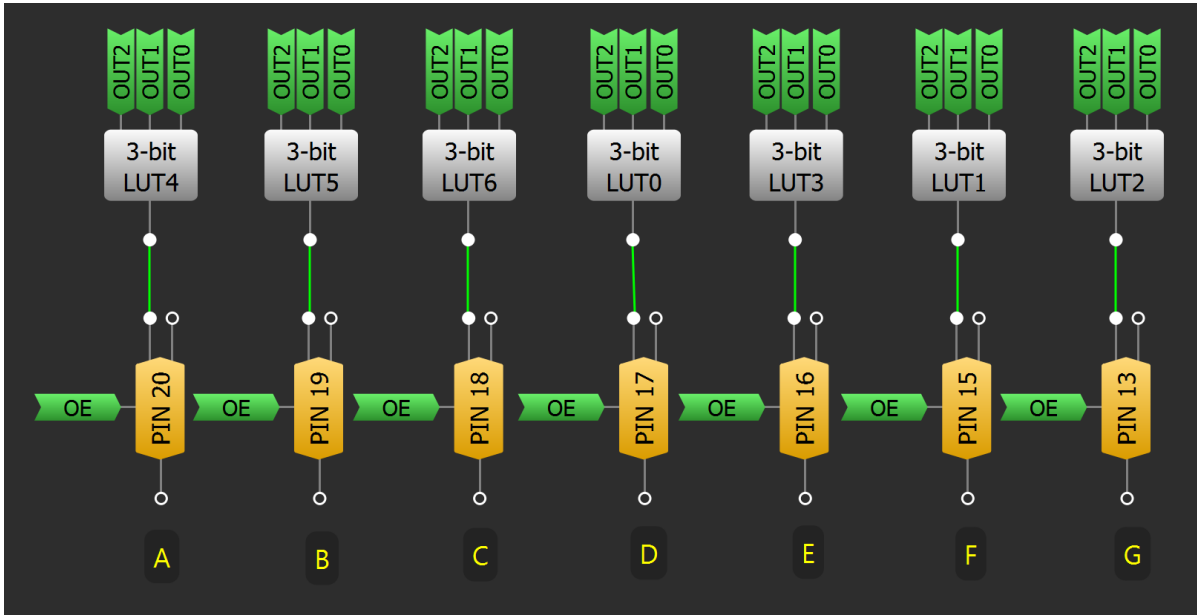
OUT2 OUT1 OUT0
3-bit LUT4
OE
PIN 20
A

OUT2 OUT1 OUT0
3-bit LUT5
OE
PIN 19
B

OUT2 OUT1 OUT0
3-bit LUT6
OE
PIN 18
C

OUT2 OUT1 OUT0
3-bit LUT0
OE
PIN 17
D

OUT2 OUT1 OUT0
3-bit LUT3
OE
PIN 16
E

OUT2 OUT1 OUT0
3-bit LUT1
OE
PIN 15
F

OUT2 OUT1 OUT0
3-bit LUT2
OE
PIN 13
G